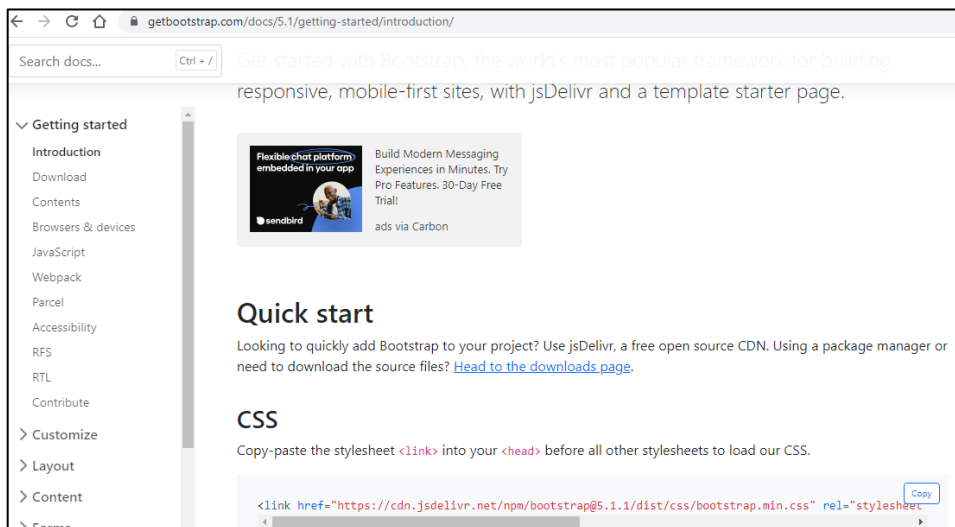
getbootstrap.com/docs/5.1/getting-started/introduction/

Search docs... Ctrl + /

Getting started
Introduction
Download
Contents
Browsers & devices
JavaScript
Webpack
Parcel
Accessibility
RFS
RTL
Contribute
Customize
Layout
Content

Get started with Bootstrap, the world's most popular framework for building responsive, mobile-first sites, with jsDelivr and a template starter page.

Flexible chat platform embedded in your app
sendbird
Build Modern Messaging Experiences in Minutes. Try Pro Features. 30-Day Free Trial!
ads via Carbon

Quick start

Looking to quickly add Bootstrap to your project? Use jsDelivr, a free open source CDN. Using a package manager or need to download the source files? Head to the downloads page.

CSS

Copy-paste the stylesheet <link> into your <head> before all other stylesheets to load our CSS.

<link href="https://cdn.jsdelivr.net/npm/bootstrap@5.1.1/dist/css/bootstrap.min.css" rel="stylesheet
Copy